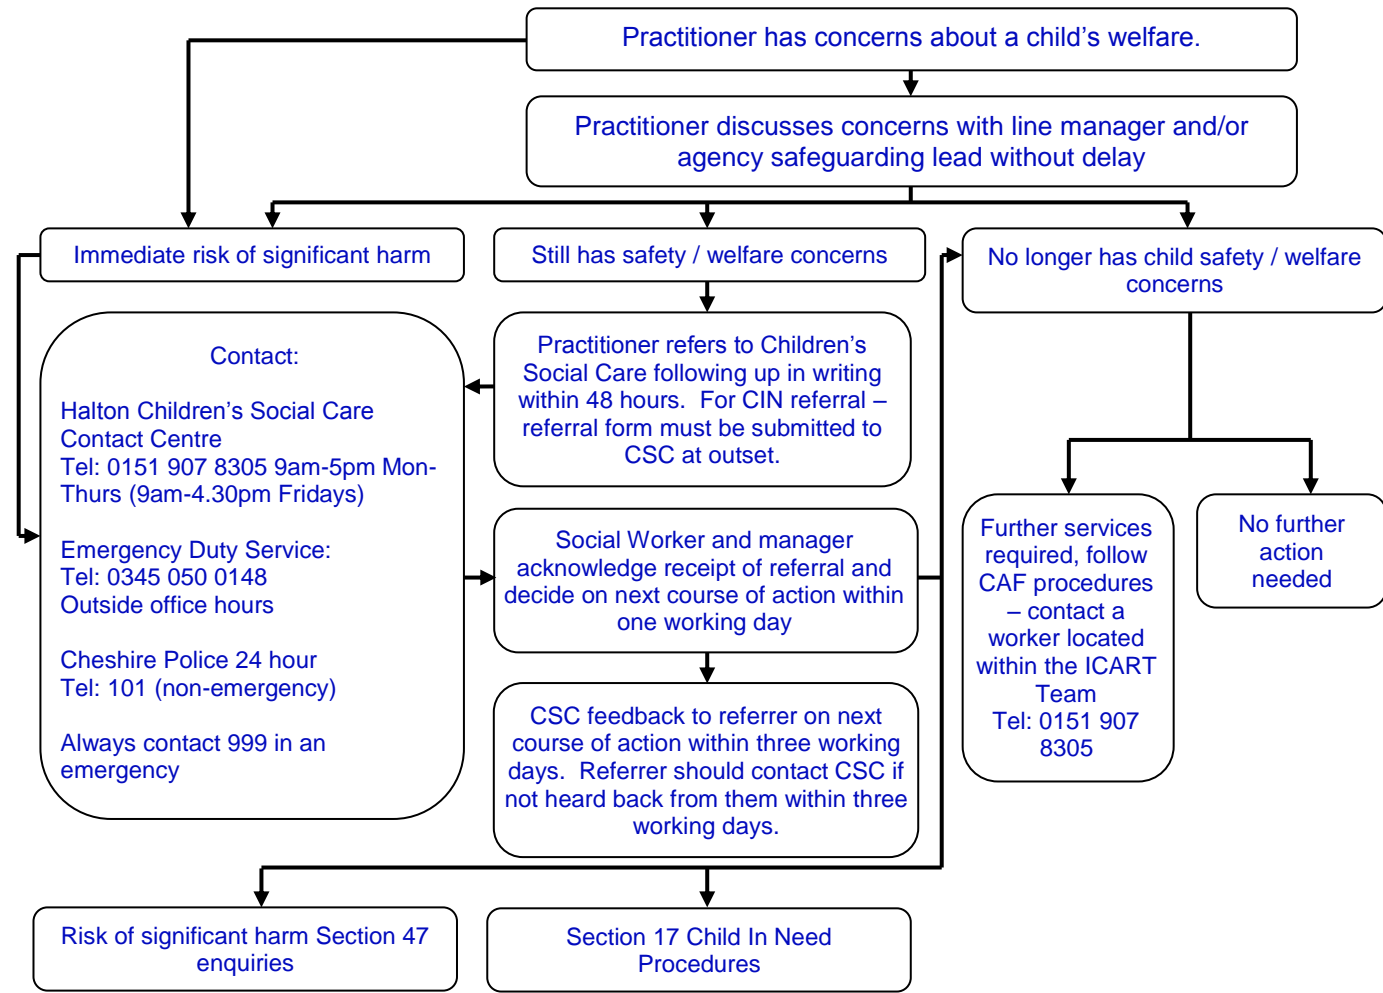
Practitioner has concerns about a child's welfare.

Practitioner discusses concerns with line manager and/or agency safeguarding lead without delay

Immediate risk of significant harm

Still has safety / welfare concerns

No longer has child safety / welfare concerns

Contact:

Halton Children's Social Care Contact Centre
Tel: 0151 907 8305 9am-5pm Mon-Thurs (9am-4.30pm Fridays)

Emergency Duty Service:
Tel: 0345 050 0148
Outside office hours

Cheshire Police 24 hour
Tel: 101 (non-emergency)

Always contact 999 in an emergency

Practitioner refers to Children's Social Care following up in writing within 48 hours. For CIN referral – referral form must be submitted to CSC at outset.

Social Worker and manager acknowledge receipt of referral and decide on next course of action within one working day

CSC feedback to referrer on next course of action within three working days. Referrer should contact CSC if not heard back from them within three working days.

Further services required, follow CAF procedures – contact a worker located within the ICART Team
Tel: 0151 907 8305

No further action needed

Risk of significant harm Section 47 enquiries

Section 17 Child In Need Procedures